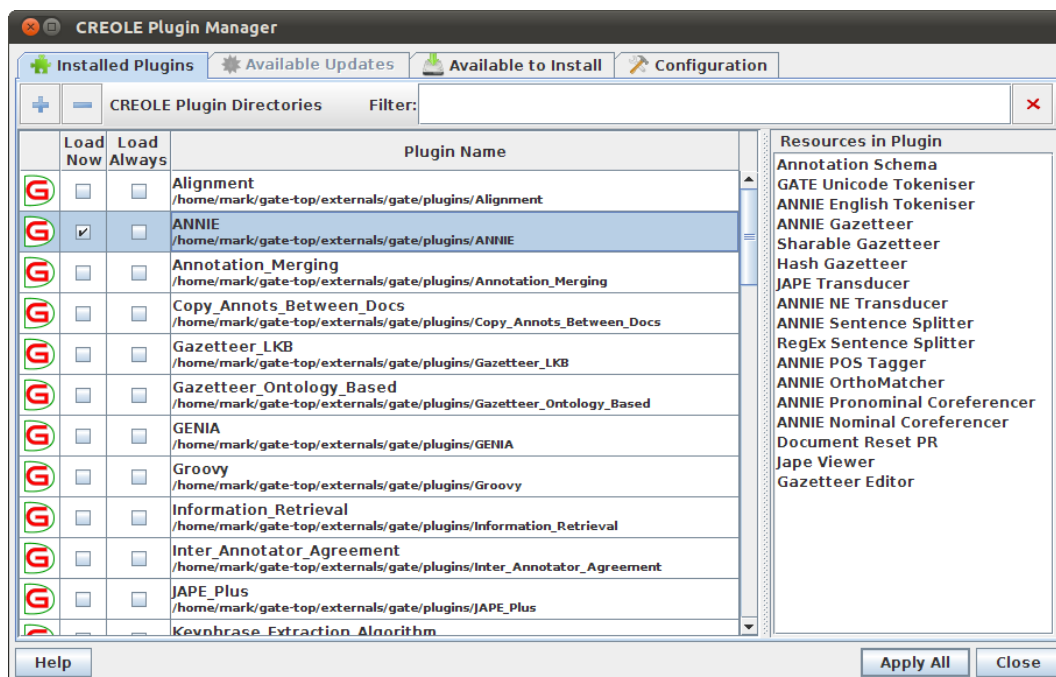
CREOLE Plugin Manager

Installed Plugins | Available Updates | Available to Install | Configuration

CREOLE Plugin Directories Filter:

| | Load Now | Load Always | Plugin Name |
|---|---|---|---|
| | | | Alignment /home/mark/gate-top/externals/gate/plugins/Alignment |
| | ✔ | | ANNIE /home/mark/gate-top/externals/gate/plugins/ANNIE |
| | | | Annotation_Merging /home/mark/gate-top/externals/gate/plugins/Annotation_Merging |
| | | | Copy_Annots_Between_Docs /home/mark/gate-top/externals/gate/plugins/Copy_Annots_Between_Docs |
| | | | Gazetteer_LKB /home/mark/gate-top/externals/gate/plugins/Gazetteer_LKB |
| | | | Gazetteer_Ontology_Based /home/mark/gate-top/externals/gate/plugins/Gazetteer_Ontology_Based |
| | | | GENIA /home/mark/gate-top/externals/gate/plugins/GENIA |
| | | | Groovy /home/mark/gate-top/externals/gate/plugins/Groovy |
| | | | Information_Retrieval /home/mark/gate-top/externals/gate/plugins/Information_Retrieval |
| | | | Inter_Annotator_Agreement /home/mark/gate-top/externals/gate/plugins/Inter_Annotator_Agreement |
| | | | JAPE_Plus /home/mark/gate-top/externals/gate/plugins/JAPE_Plus |
| | | | Keyphrase_Extraction_Algorithm |

Resources in Plugin
Annotation Schema
GATE Unicode Tokeniser
ANNIE English Tokeniser
ANNIE Gazetteer
Sharable Gazetteer
Hash Gazetteer
JAPE Transducer
ANNIE NE Transducer
ANNIE Sentence Splitter
RegEx Sentence Splitter
ANNIE POS Tagger
ANNIE OrthoMatcher
ANNIE Pronominal Coreferencer
ANNIE Nominal Coreferencer
Document Reset PR
Jape Viewer
Gazetteer Editor

Help
Apply All Close